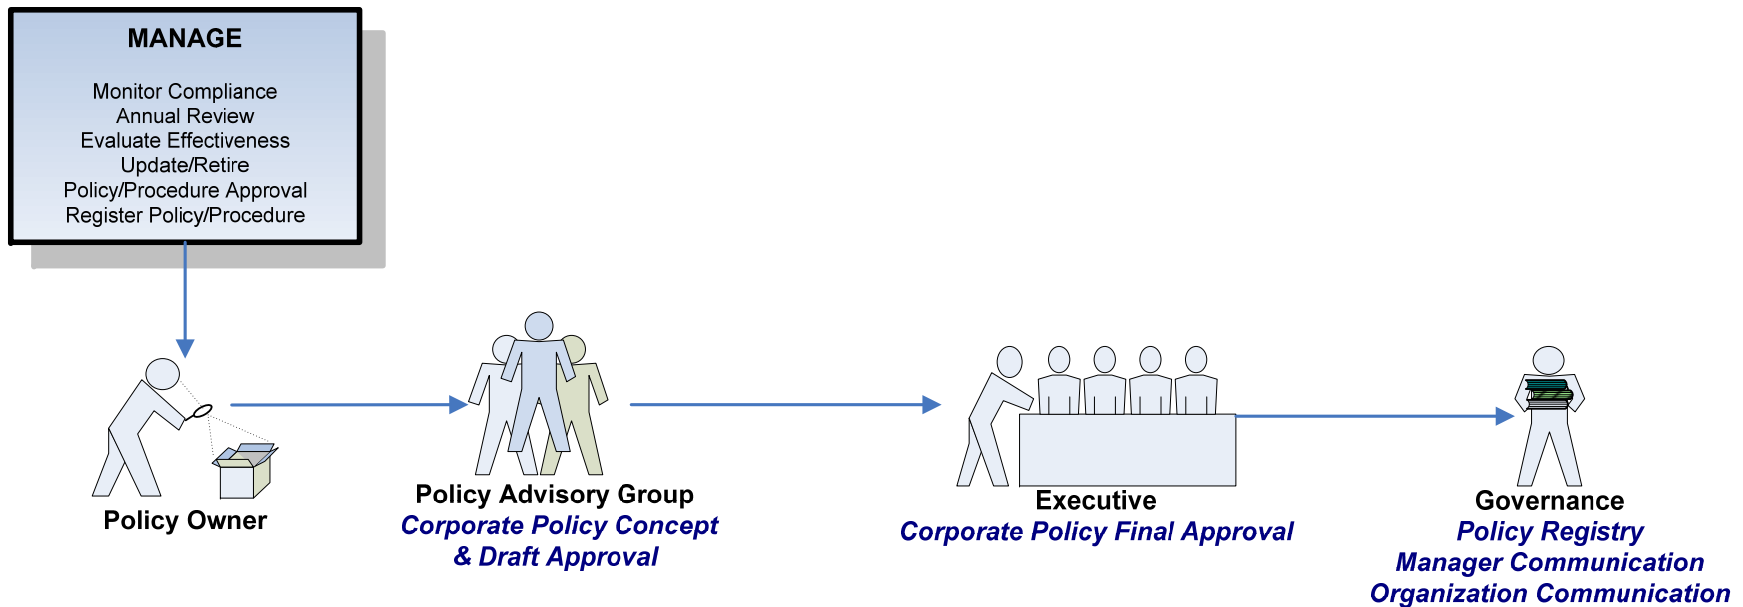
MANAGE

Monitor Compliance
Annual Review
Evaluate Effectiveness
Update/Retire
Policy/Procedure Approval
Register Policy/Procedure

Policy Owner

Policy Advisory Group
Corporate Policy Concept & Draft Approval

Executive
Corporate Policy Final Approval

Governance
Policy Registry
Manager Communication
Organization Communication